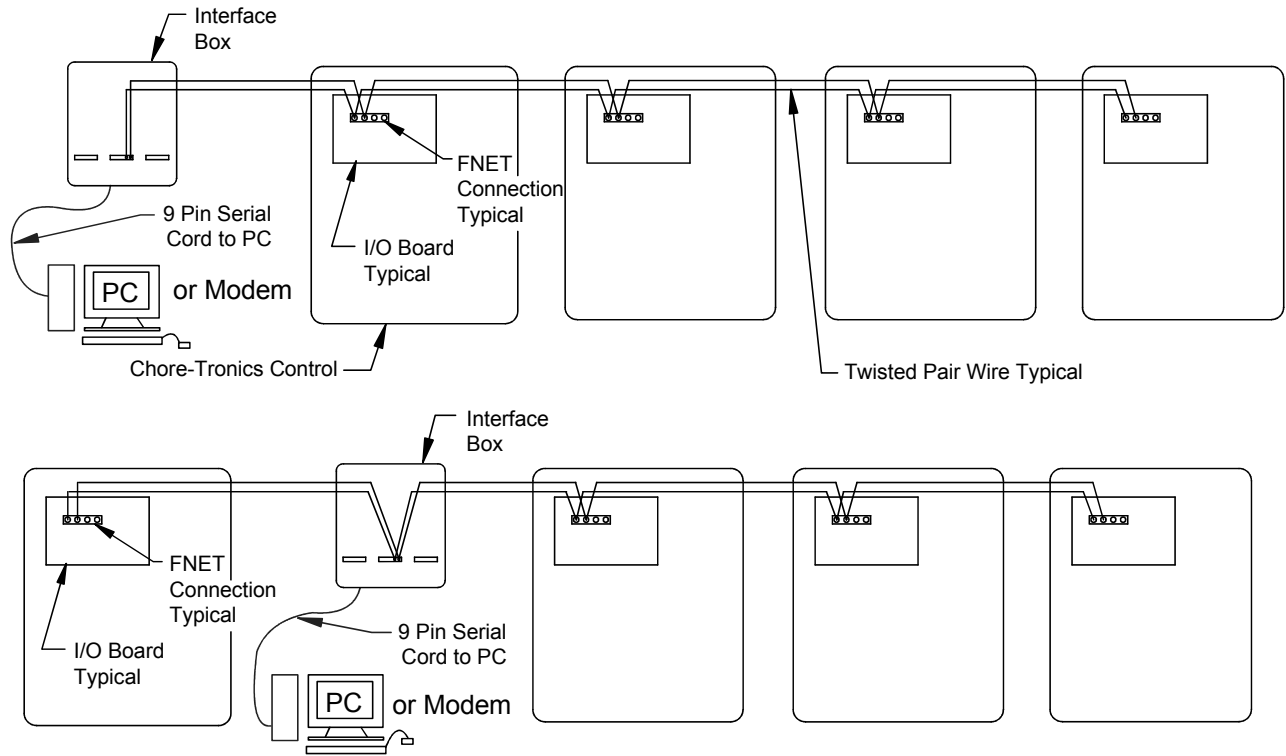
Interface Box

FNET Connection Typical

9 Pin Serial Cord to PC

I/O Board Typical

PC

or Modem

Chore-Tronics Control

Twisted Pair Wire Typical

Interface Box

FNET Connection Typical

I/O Board Typical

9 Pin Serial Cord to PC

PC

or Modem